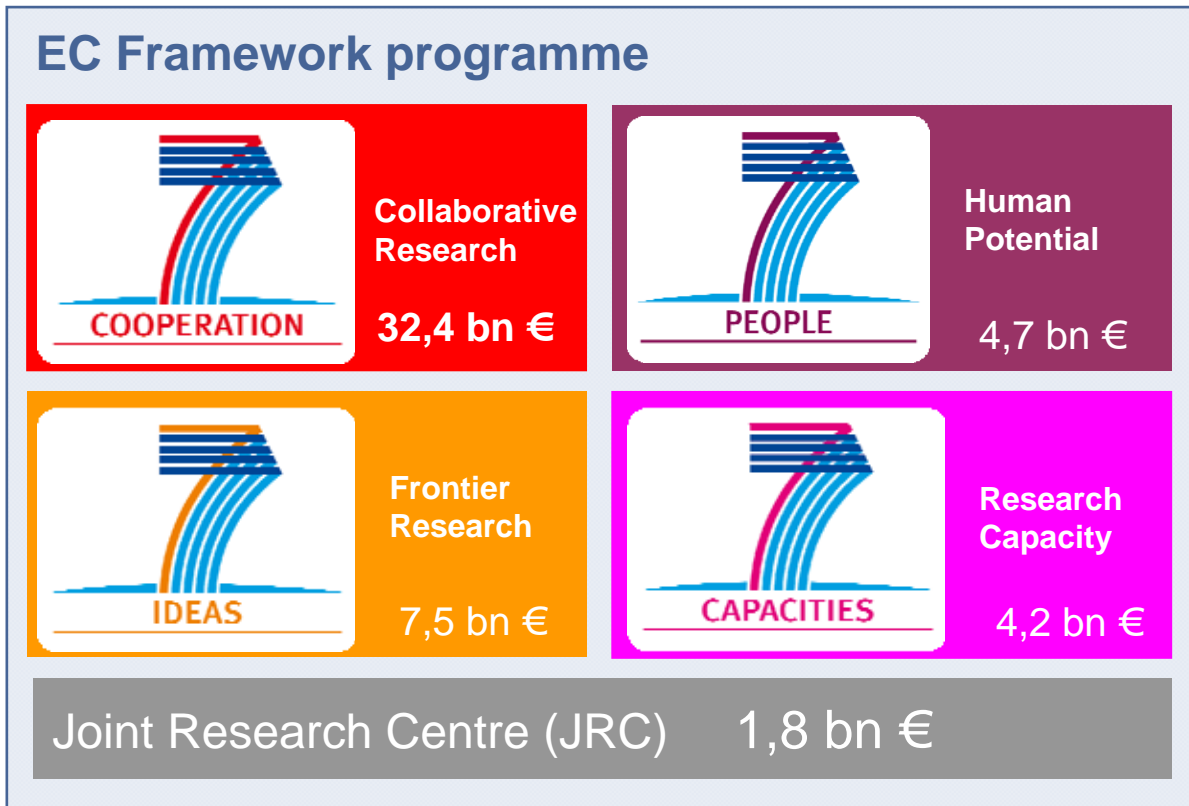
EC Framework programme

COOPERATION

Collaborative Research

32,4 bn €

PEOPLE

Human Potential

4,7 bn €

IDEAS

Frontier Research

7,5 bn €

CAPACITIES

Research Capacity

4,2 bn €

Joint Research Centre (JRC) 1,8 bn €